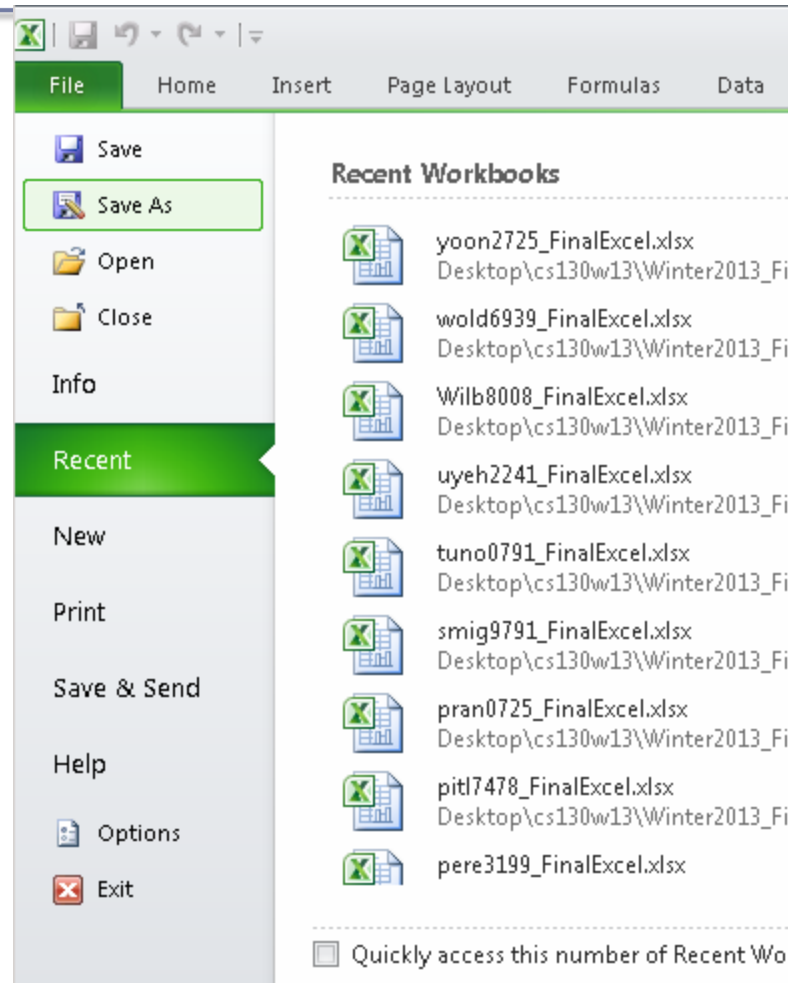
File Home Insert Page Layout Formulas Data

Save
Save As
Open
Close
Info
Recent
New
Print
Save & Send
Help
Options
Exit

Recent Workbooks

yoon2725_FinalExcel.xlsx
Desktop\cs130w13\Winter2013_Fi

wold6939_FinalExcel.xlsx
Desktop\cs130w13\Winter2013_Fi

Wilb8008_FinalExcel.xlsx
Desktop\cs130w13\Winter2013_Fi

uyeh2241_FinalExcel.xlsx
Desktop\cs130w13\Winter2013_Fi

tuno0791_FinalExcel.xlsx
Desktop\cs130w13\Winter2013_Fi

smig9791_FinalExcel.xlsx
Desktop\cs130w13\Winter2013_Fi

pran0725_FinalExcel.xlsx
Desktop\cs130w13\Winter2013_Fi

pitl7478_FinalExcel.xlsx
Desktop\cs130w13\Winter2013_Fi

pere3199_FinalExcel.xlsx

Quickly access this number of Recent Wo